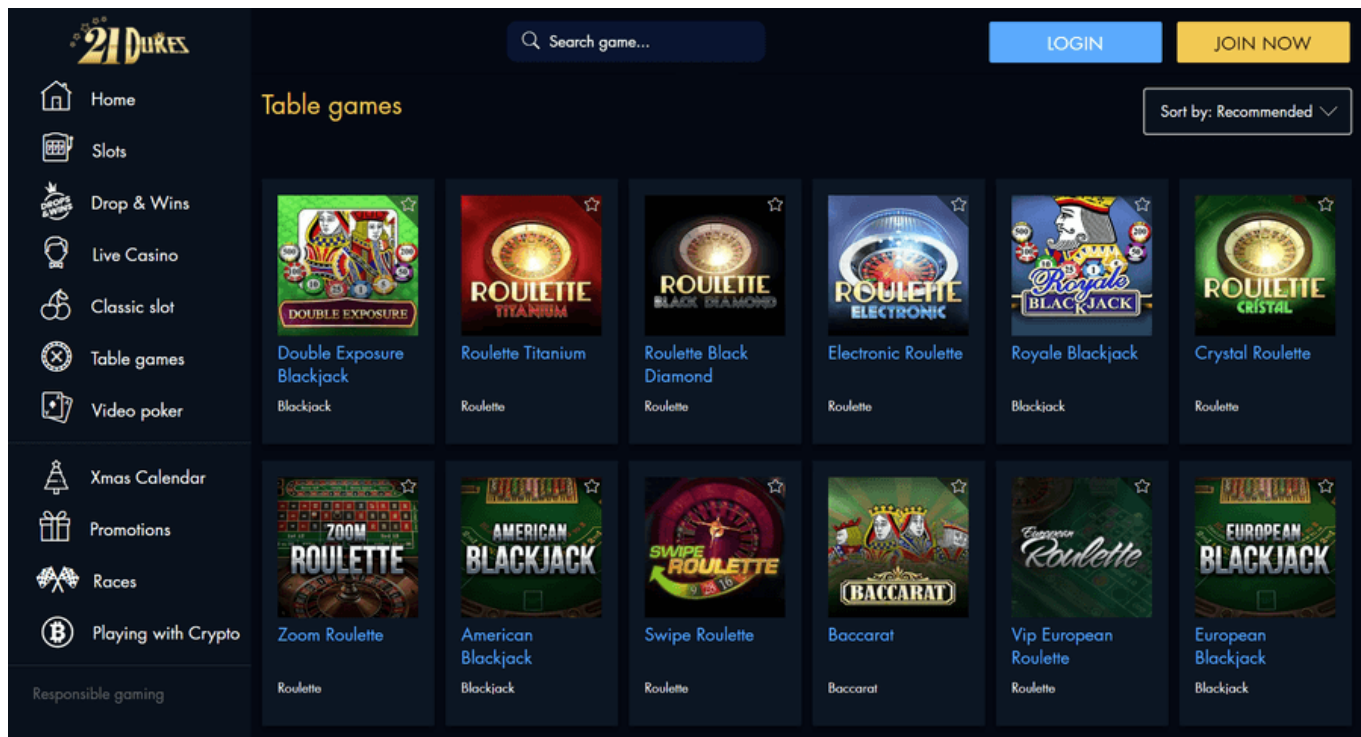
21 DUKES

Home
Slots
Drop & Wins
Live Casino
Classic slot
Table games
Video poker

Xmas Calendar
Promotions
Races
Playing with Crypto

Responsible gaming

Search game...

LOGIN
JOIN NOW

Table games

Sort by: Recommended

DOUBLE EXPOSURE
Double Exposure Blackjack
Blackjack

ROULETTE TITANIUM
Roulette Titanium
Roulette

ROULETTE BLACK DIAMOND
Roulette Black Diamond
Roulette

ROULETTE ELECTRONIC
Electronic Roulette
Roulette

Royale BLACKJACK
Royale Blackjack
Blackjack

ROULETTE CRISTAL
Crystal Roulette
Roulette

ZOOM ROULETTE
Zoom Roulette
Roulette

AMERICAN BLACKJACK
American Blackjack
Blackjack

SWIPE ROULETTE
Swipe Roulette
Roulette

BACCARAT
Baccarat
Baccarat

European Roulette
Vip European Roulette
Roulette

EUROPEAN BLACKJACK
European Blackjack
Blackjack